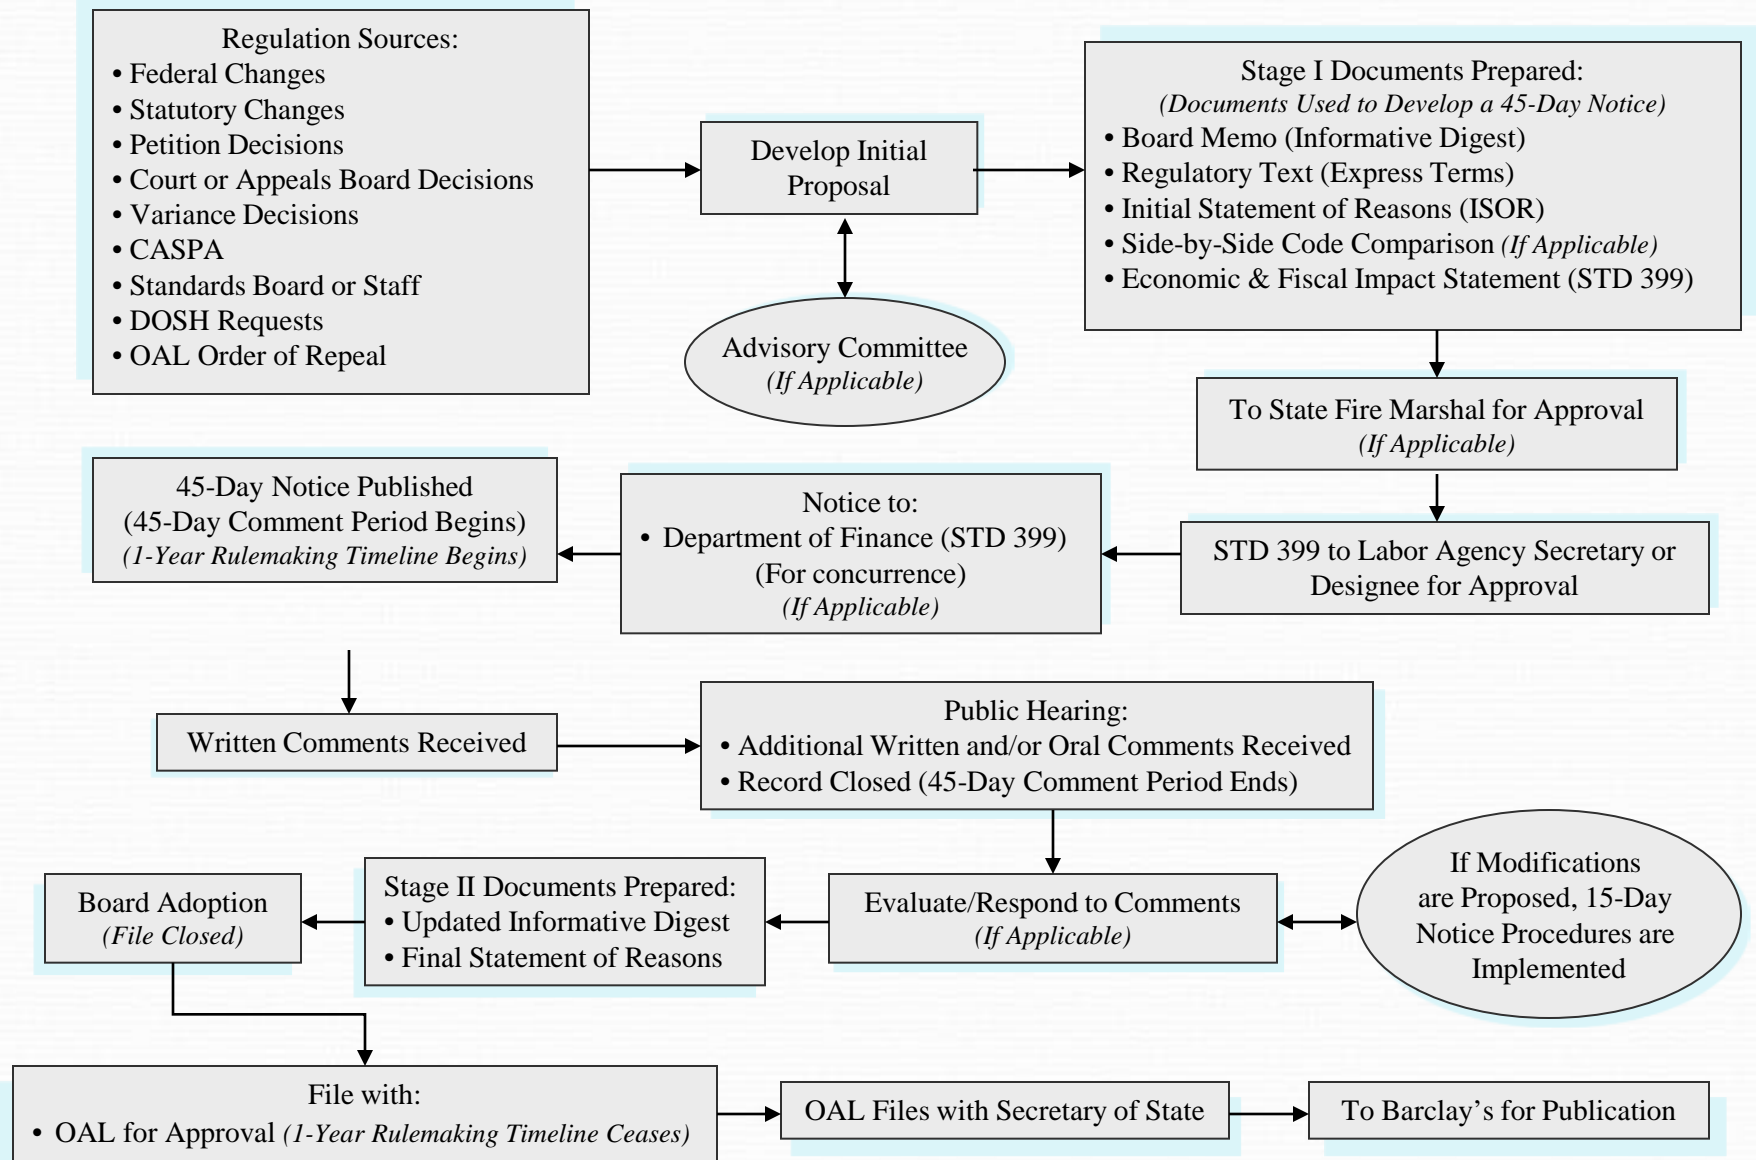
Regulation Sources:
• Federal Changes
• Statutory Changes
• Petition Decisions
• Court or Appeals Board Decisions
• Variance Decisions
• CASPA
• Standards Board or Staff
• DOSH Requests
• OAL Order of Repeal

Develop Initial Proposal

Advisory Committee
(If Applicable)

Stage I Documents Prepared:
(Documents Used to Develop a 45-Day Notice)
• Board Memo (Informative Digest)
• Regulatory Text (Express Terms)
• Initial Statement of Reasons (ISOR)
• Side-by-Side Code Comparison (If Applicable)
• Economic & Fiscal Impact Statement (STD 399)

To State Fire Marshal for Approval
(If Applicable)

STD 399 to Labor Agency Secretary or Designee for Approval

Notice to:
• Department of Finance (STD 399)
(For concurrence)
(If Applicable)

45-Day Notice Published
(45-Day Comment Period Begins)
(1-Year Rulemaking Timeline Begins)

Written Comments Received

Public Hearing:
• Additional Written and/or Oral Comments Received
• Record Closed (45-Day Comment Period Ends)

Evaluate/Respond to Comments
(If Applicable)

If Modifications are Proposed, 15-Day Notice Procedures are Implemented

Stage II Documents Prepared:
• Updated Informative Digest
• Final Statement of Reasons

Board Adoption
(File Closed)

File with:
• OAL for Approval (1-Year Rulemaking Timeline Ceases)

OAL Files with Secretary of State

To Barclay's for Publication